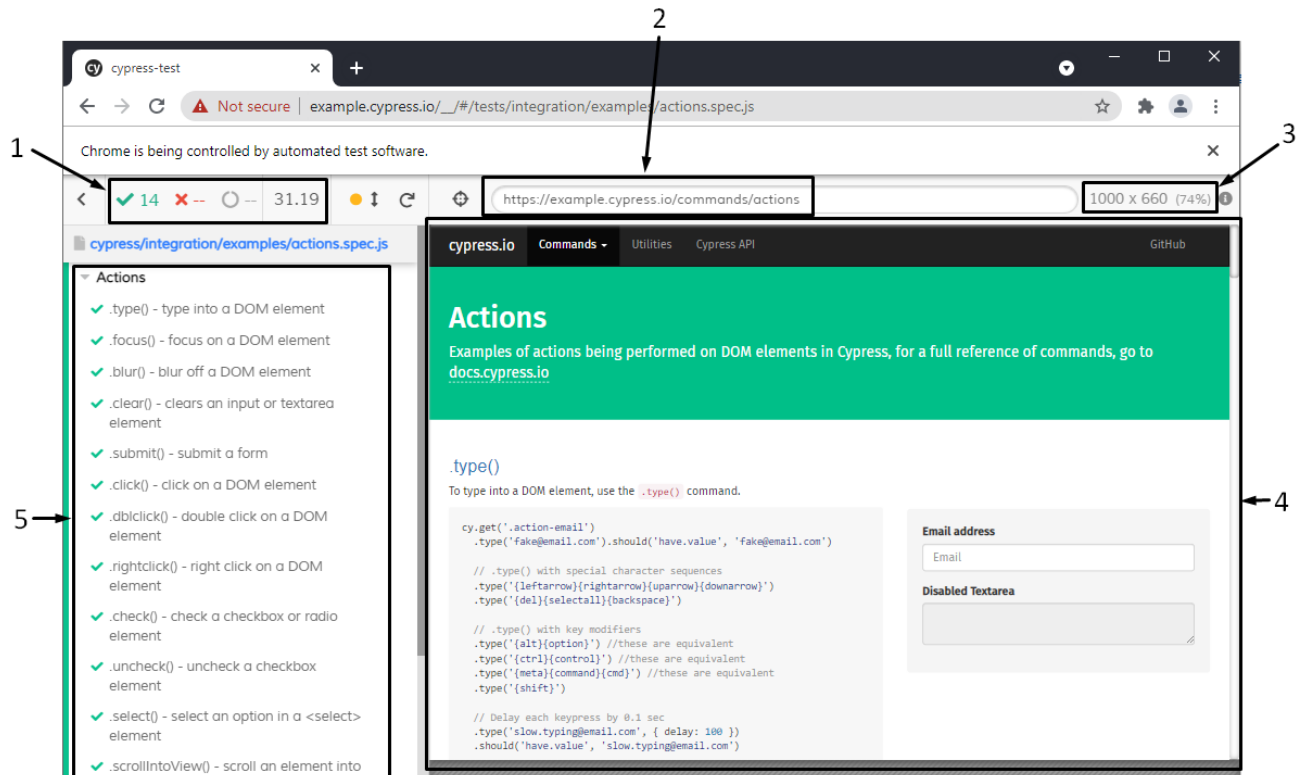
cypress-test
Not secure | example.cypress.io/__/#/tests/integration/examples/actions.spec.js
Chrome is being controlled by automated test software.

1 2 3

14 -- -- 31.19

https://example.cypress.io/commands/actions

1000 x 660 (74%)

cypress/integration/examples/actions.spec.js

Actions
.type() - type into a DOM element
.focus() - focus on a DOM element
.blur() - blur off a DOM element
.clear() - clears an input or textarea element
.submit() - submit a form
.click() - click on a DOM element
.dblclick() - double click on a DOM element
.rightclick() - right click on a DOM element
.check() - check a checkbox or radio element
.uncheck() - uncheck a checkbox element
.select() - select an option in a <select> element
.scrollIntoView() - scroll an element into

5

cypress.io Commands Utilities Cypress API GitHub

Actions

Examples of actions being performed on DOM elements in Cypress, for a full reference of commands, go to docs.cypress.io

.type()

To type into a DOM element, use the .type() command.

cy.get('.action-email')
  .type('fake@email.com').should('have.value', 'fake@email.com')

  // .type() with special character sequences
  .type('{leftarrow}{rightarrow}{uparrow}{downarrow}')
  .type('{del}{selectall}{backspace}')

  // .type() with key modifiers
  .type('{alt}{option}') //these are equivalent
  .type('{ctrl}{control}') //these are equivalent
  .type('{meta}{command}{cmd}') //these are equivalent
  .type('{shift}')

  // Delay each keypress by 0.1 sec
  .type('slow.typing@email.com', { delay: 100 })
  .should('have.value', 'slow.typing@email.com')

Email address
Email
Disabled Textarea

4